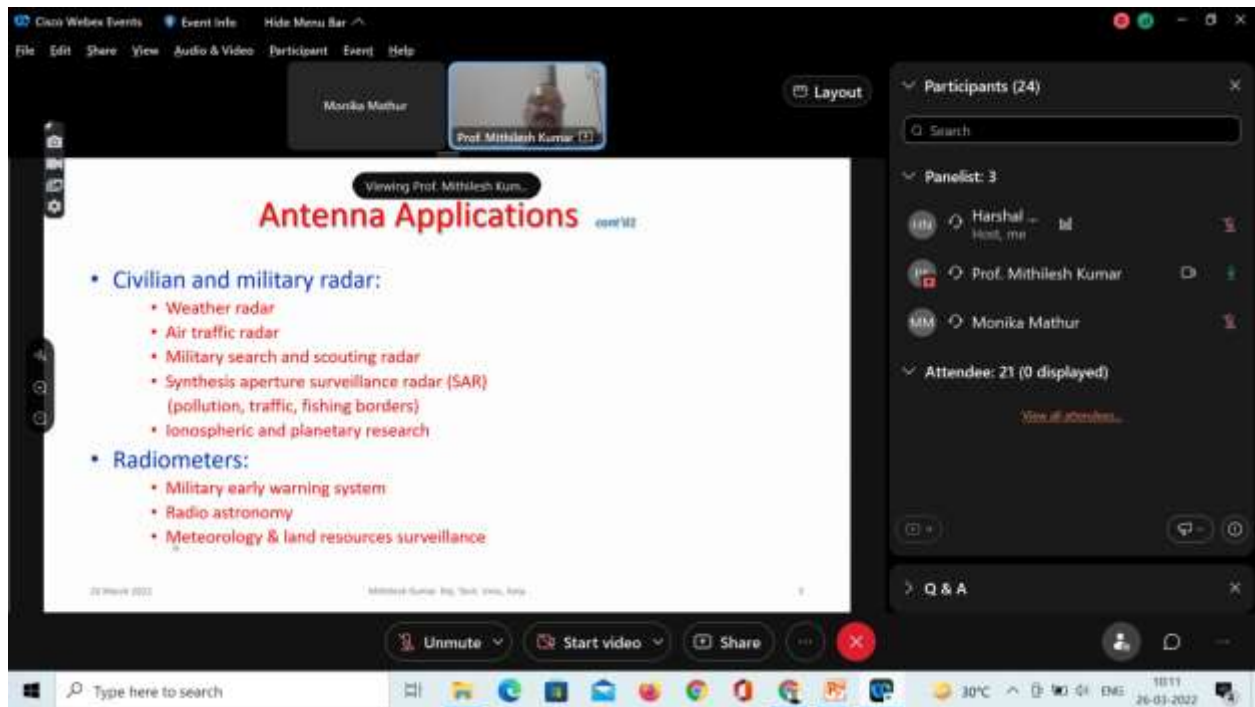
Cisco Webex Events Event Info Hide Menu Bar

File Edit Share View Audio & Video Participant Event Help

Monika Mathur

Prof. Mithilesh Kumar

Layout

Viewing Prof. Mithilesh Kum...

Antenna Applications cont'd

• Civilian and military radar:
• Weather radar
• Air traffic radar
• Military search and scouting radar
• Synthesis aperture surveillance radar (SAR) (pollution, traffic, fishing borders)
• Ionospheric and planetary research

• Radiometers:
• Military early warning system
• Radio astronomy
• Meteorology & land resources surveillance

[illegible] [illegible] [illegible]

Participants (24)

Search

Panelist: 3

Harshal ... Host, me

Prof. Mithilesh Kumar

MM Monika Mathur

Attendee: 21 (0 displayed)

View all attendees...

Q & A

Unmute Start video Share

Type here to search

30°C ENG 10:11 26-03-2022